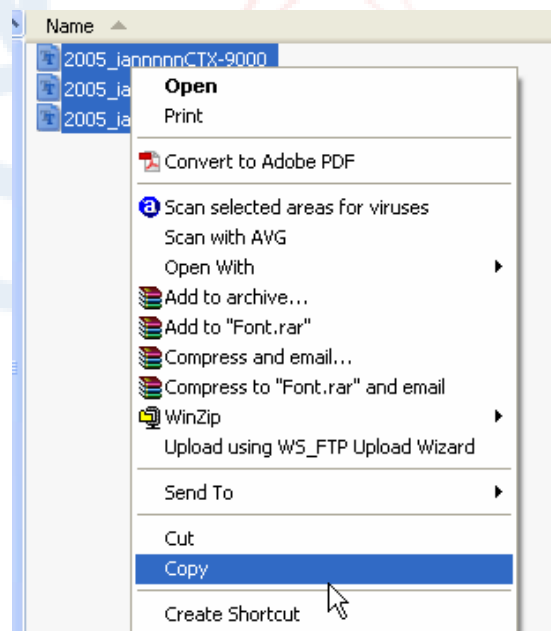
Name

2005_iannnnnCTX-9000
2005_ia
2005_ia

Open
Print
Convert to Adobe PDF
Scan selected areas for viruses
Scan with AVG
Open With
Add to archive...
Add to "Font.rar"
Compress and email...
Compress to "Font.rar" and email
WinZip
Upload using WS_FTP Upload Wizard
Send To
Cut
Copy
Create Shortcut